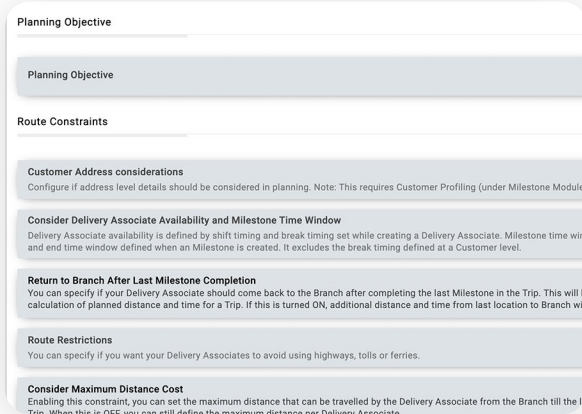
Planning Objective

Planning Objective

Route Constraints

Customer Address considerations
Configure if address level details should be considered in planning. Note: This requires Customer Profiling (under Milestone Module

Consider Delivery Associate Availability and Milestone Time Window
Delivery Associate availability is defined by shift timing and break timing set while creating a Delivery Associate. Milestone time wi and end time window defined when an Milestone is created. It excludes the breaking timing defined at a Customer level.

Return to Branch After Last Milestone Completion
You can specify if your Delivery Associate should come back to the Branch after completing the last Milestone in the Trip. This will calculation of planned distance and time for a Trip. If this is turned ON, additional distance and time from last location to Branch wi

Route Restrictions
You can specify if you want your Delivery Associates to avoid using highways, tolls or ferries.

Consider Maximum Distance Cost
Enabling this constraint, you can set the maximum distance that can be travelled by the Delivery Associate from the Branch till the l Trip. When this is OFF you can still define the maximum distance per Delivery Associate